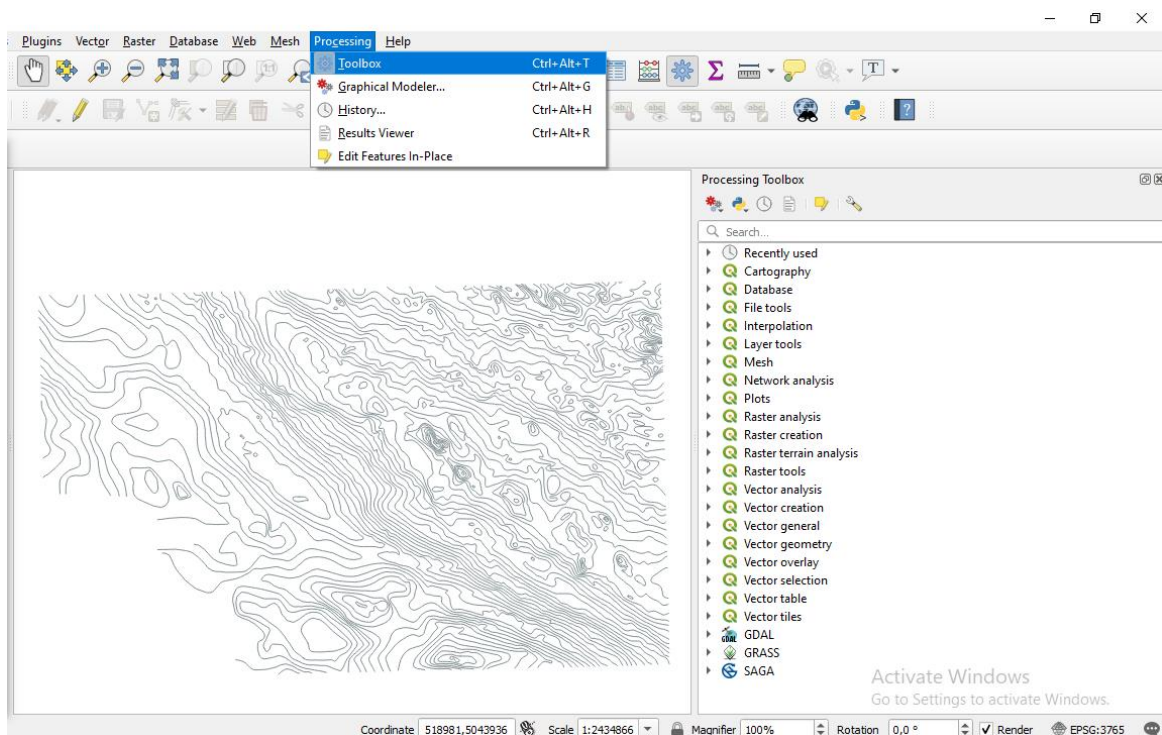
Plugins Vector Raster Database Web Mesh Processing Help

Toolbox Ctrl+Alt+T
Graphical Modeler... Ctrl+Alt+G
History... Ctrl+Alt+H
Results Viewer Ctrl+Alt+R
Edit Features In-Place

Processing Toolbox

Search...
Recently used
Cartography
Database
File tools
Interpolation
Layer tools
Mesh
Network analysis
Plots
Raster analysis
Raster creation
Raster terrain analysis
Raster tools
Vector analysis
Vector creation
Vector general
Vector geometry
Vector overlay
Vector selection
Vector table
Vector tiles
GDAL
GRASS
SAGA

Activate Windows
Go to Settings to activate Windows.

Coordinate 518981,5043936 Scale 1:2434866 Magnifier 100% Rotation 0,0 ° Render EPSG:3765